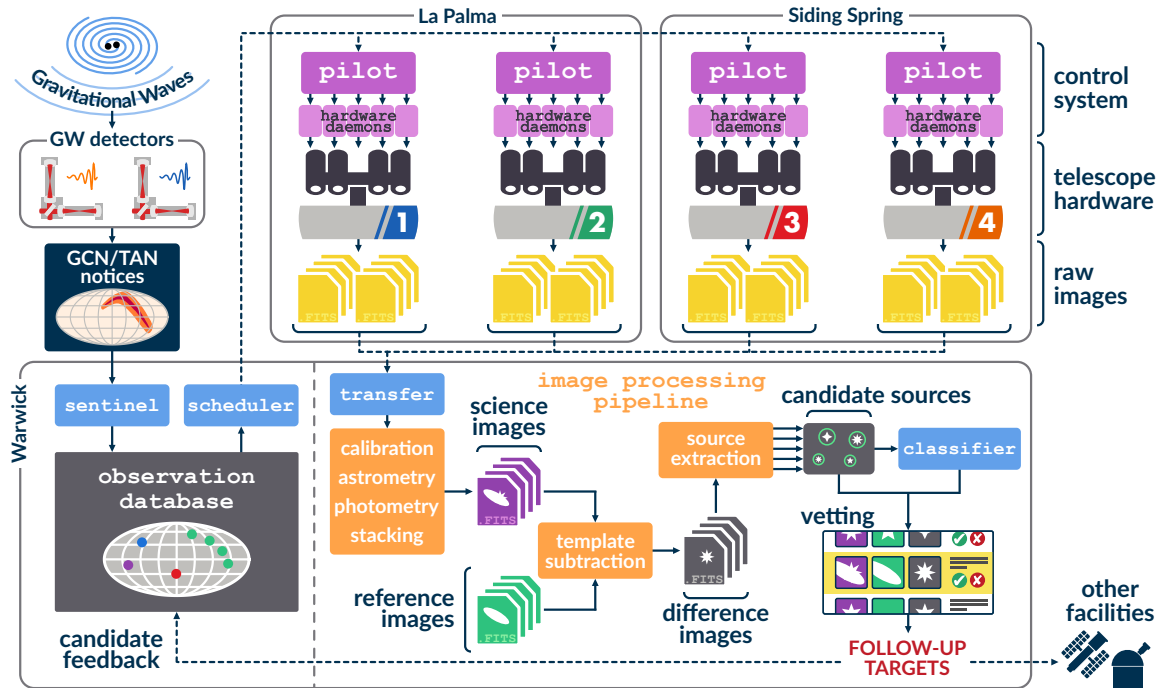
Gravitational Waves

GW detectors

GCN/TAN notices

La Palma

Siding Spring

pilot

hardware daemons

pilot

hardware daemons

pilot

hardware daemons

pilot

hardware daemons

1

2

3

4

.FITS .FITS

.FITS .FITS

.FITS .FITS

.FITS .FITS

control system

telescope hardware

raw images

Warwick

sentinel

scheduler

observation database

candidate feedback

transfer

image processing pipeline

Calibration astrometry photometry stacking

science images

.FITS

reference images

.FITS

template subtraction

.FITS

difference images

source extraction

candidate sources

classifier

vetting

FOLLOW-UP TARGETS

other facilities